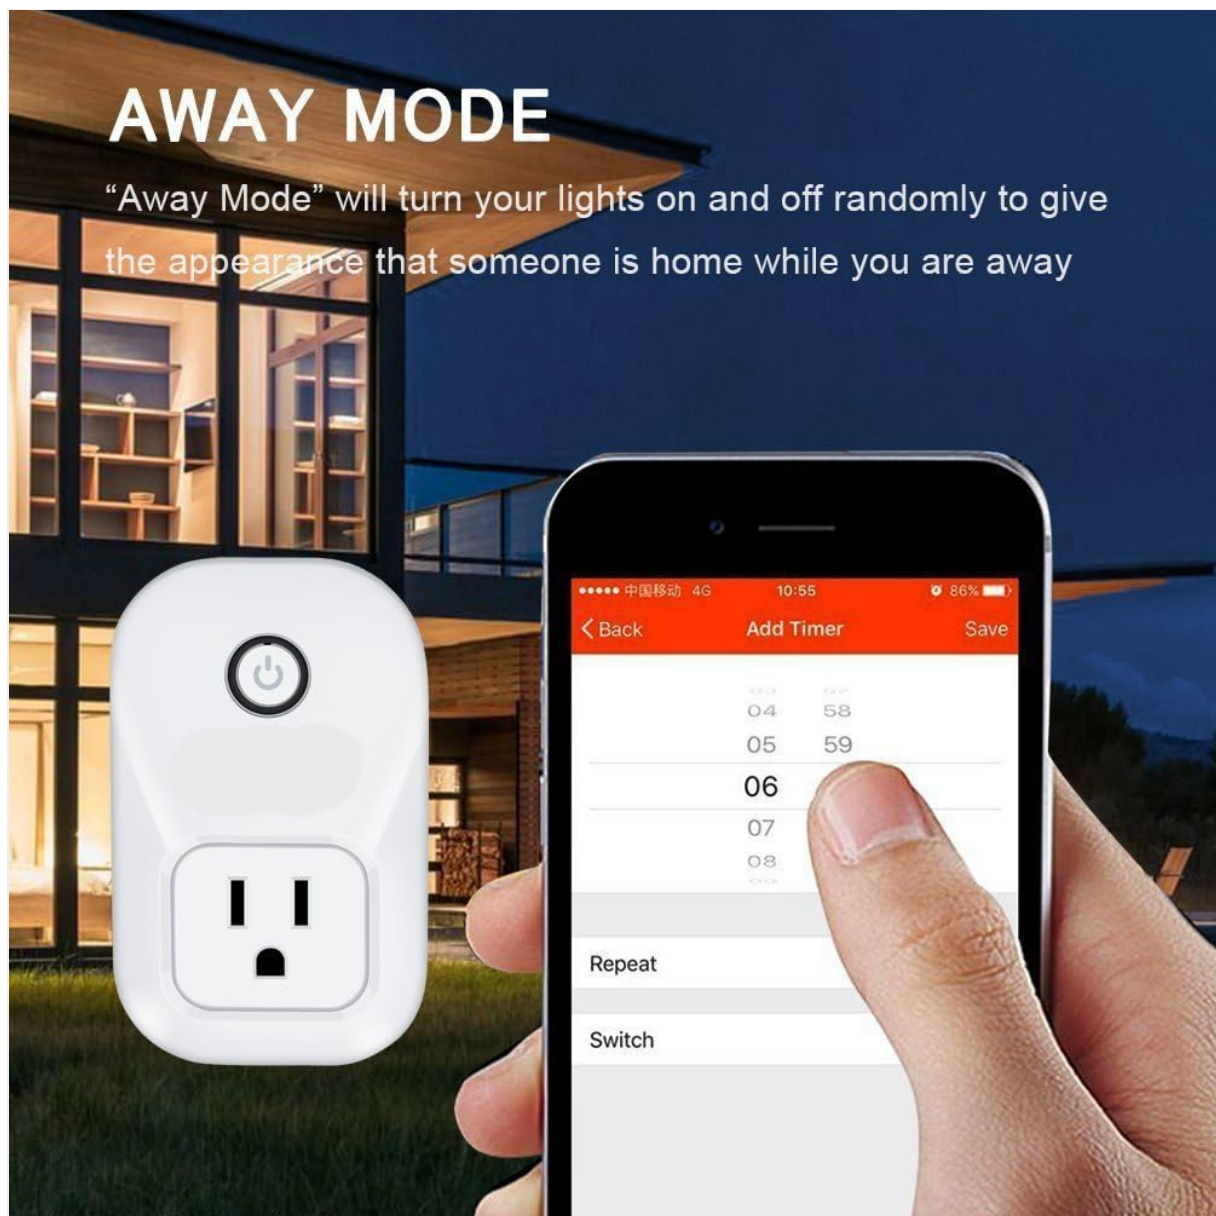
AWAY MODE

“Away Mode” will turn your lights on and off randomly to give the appearance that someone is home while you are away

••••• 中国移动 4G 10:55 86%

Back Add Timer Save

04 58
05 59
06
07
08

Repeat

Switch